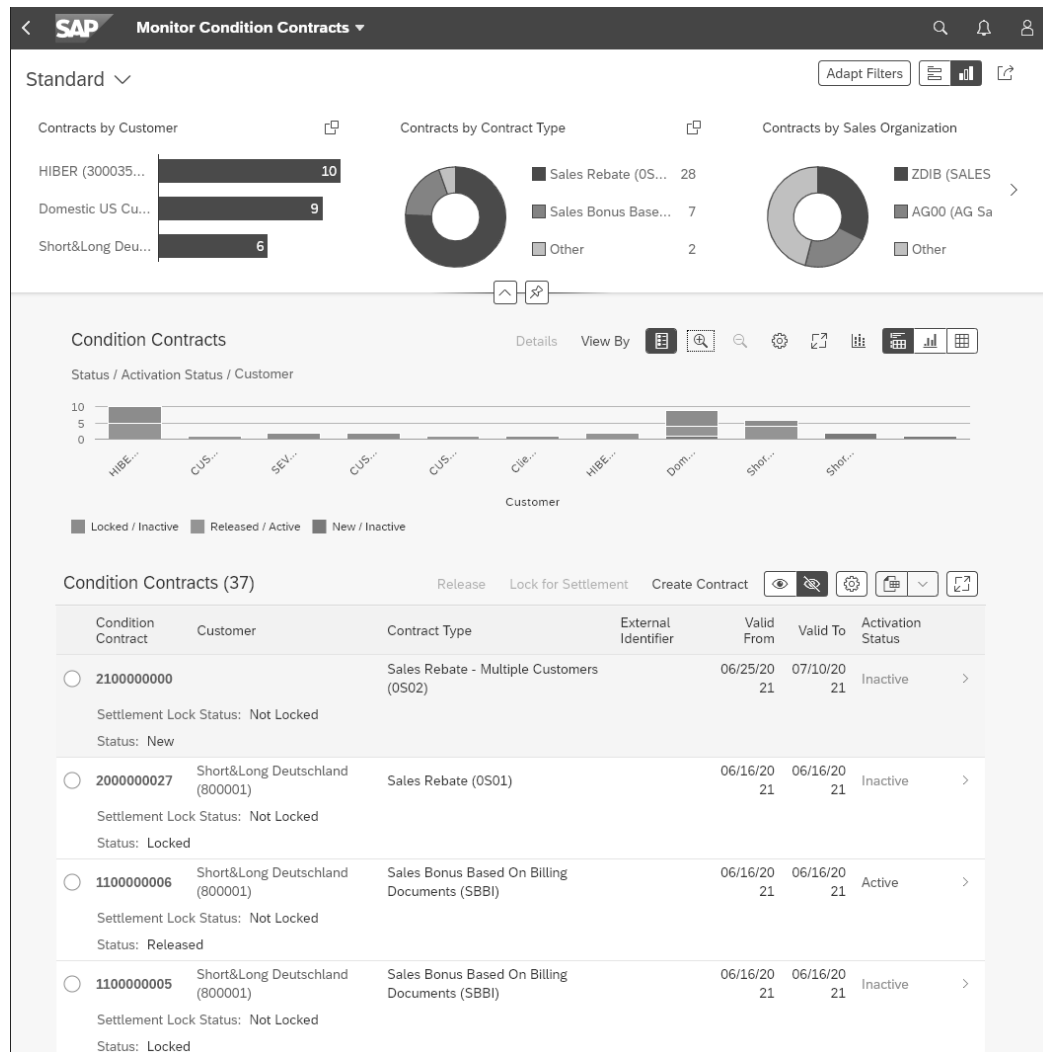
SAP Monitor Condition Contracts

Standard

Adapt Filters

Contracts by Customer

| | |
|---|---|
| HIBER (300035... | 10 |
| Domestic US Cu... | 9 |
| Short&Long Deu... | 6 |

Contracts by Contract Type

| | |
|---|---|
| Sales Rebate (0S... | 28 |
| Sales Bonus Base... | 7 |
| Other | 2 |

Contracts by Sales Organization

ZDIB (SALES
AG00 (AG Sa
Other

Condition Contracts

Details View By

Status / Activation Status / Customer

10
5
0

HIBE... CUS... SEV... CUS... CUS... Clie... HIBE... Dom... Shor... Shor...

Customer

Locked / Inactive Released / Active New / Inactive

Condition Contracts (37)

Release Lock for Settlement Create Contract

| Condition Contract | Customer | Contract Type | External Identifier | Valid From | Valid To | Activation Status |
|---|---|---|---|---|---|---|
| 2100000000 Settlement Lock Status: Not Locked Status: New | | Sales Rebate - Multiple Customers (0S02) | | 06/25/2021 | 07/10/2021 | Inactive |
| 2000000027 Settlement Lock Status: Not Locked Status: Locked | Short&Long Deutschland (800001) | Sales Rebate (0S01) | | 06/16/2021 | 06/16/2021 | Inactive |
| 1100000006 Settlement Lock Status: Not Locked Status: Released | Short&Long Deutschland (800001) | Sales Bonus Based On Billing Documents (SBBI) | | 06/16/2021 | 06/16/2021 | Active |
| 1100000005 Settlement Lock Status: Not Locked Status: Locked | Short&Long Deutschland (800001) | Sales Bonus Based On Billing Documents (SBBI) | | 06/16/2021 | 06/16/2021 | Inactive |